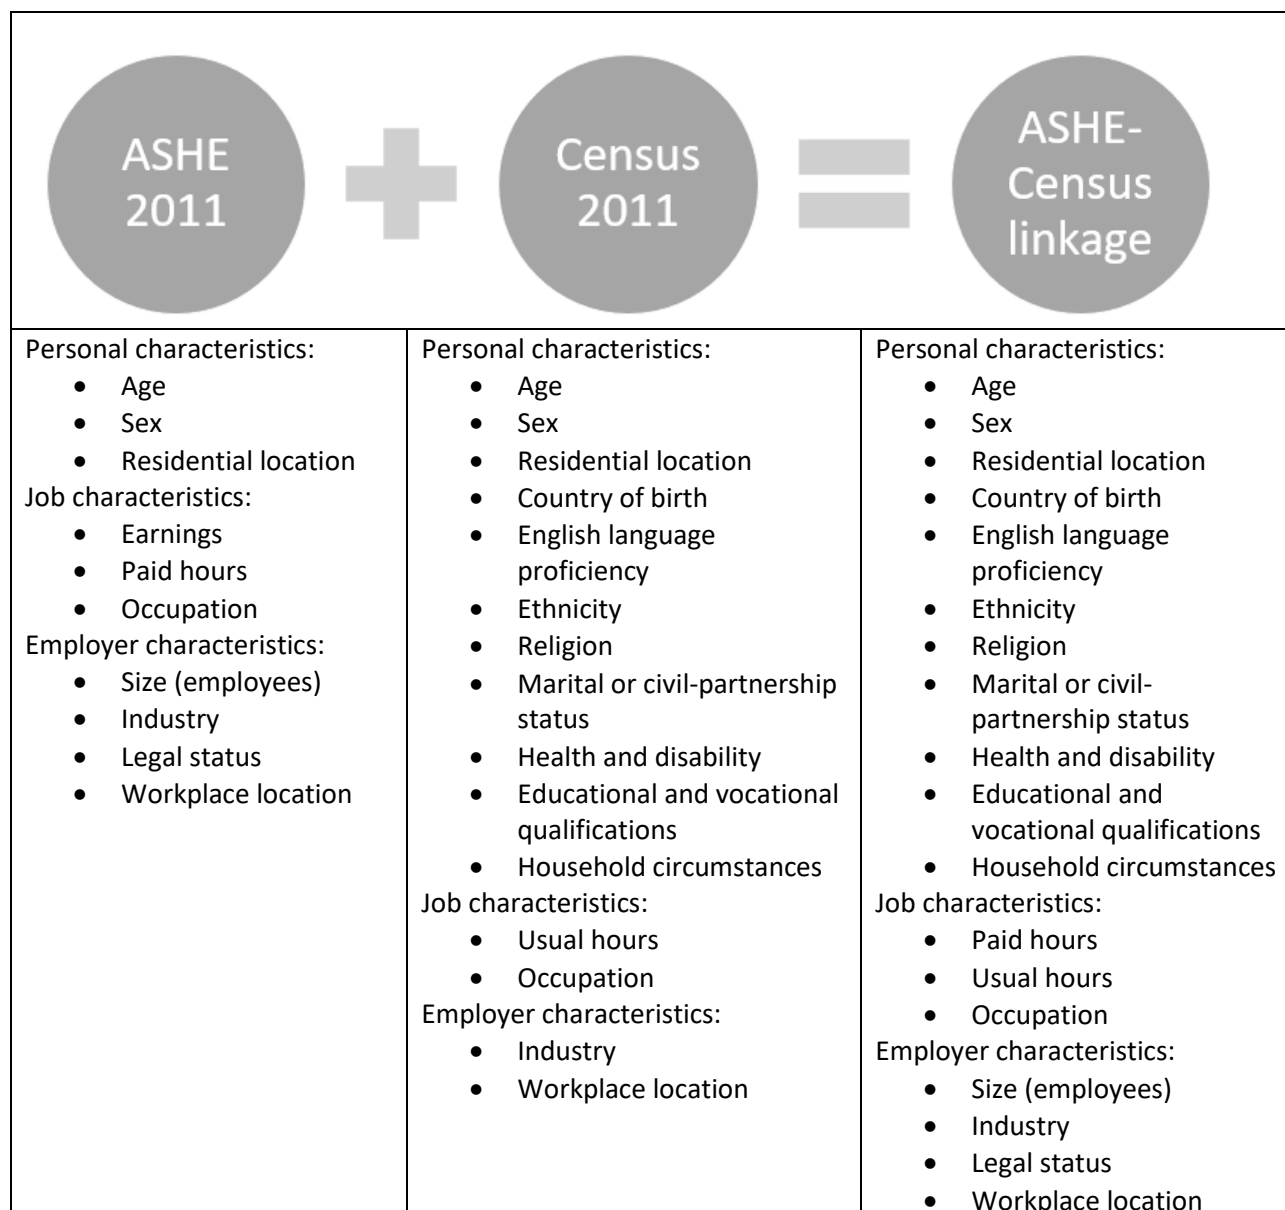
ASHE 2011

Census 2011

ASHE-Census linkage

| Personal characteristics: • Age • Sex • Residential location Job characteristics: • Earnings • Paid hours • Occupation Employer characteristics: • Size (employees) • Industry • Legal status • Workplace location | Personal characteristics: • Age • Sex • Residential location • Country of birth • English language proficiency • Ethnicity • Religion • Marital or civil-partnership status • Health and disability • Educational and vocational qualifications • Household circumstances Job characteristics: • Usual hours • Occupation Employer characteristics: • Industry • Workplace location | Personal characteristics: • Age • Sex • Residential location • Country of birth • English language proficiency • Ethnicity • Religion • Marital or civil-partnership status • Health and disability • Educational and vocational qualifications • Household circumstances Job characteristics: • Paid hours • Usual hours • Occupation Employer characteristics: • Size (employees) • Industry • Legal status • Workplace location |
|---|---|---|